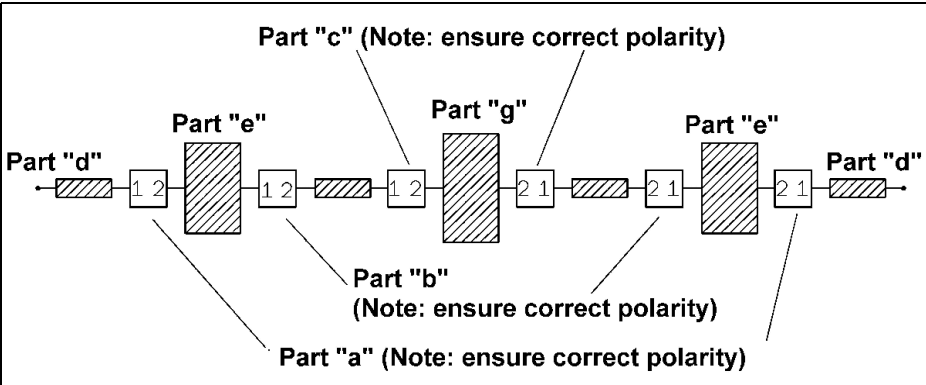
Part "c" (Note: ensure correct polarity)

Part "e"

Part "g"

Part "e"

Part "d"

Part "d"

1 2

1 2

1 2

2 1

2 1

2 1

Part "b"
(Note: ensure correct polarity)

Part "a" (Note: ensure correct polarity)